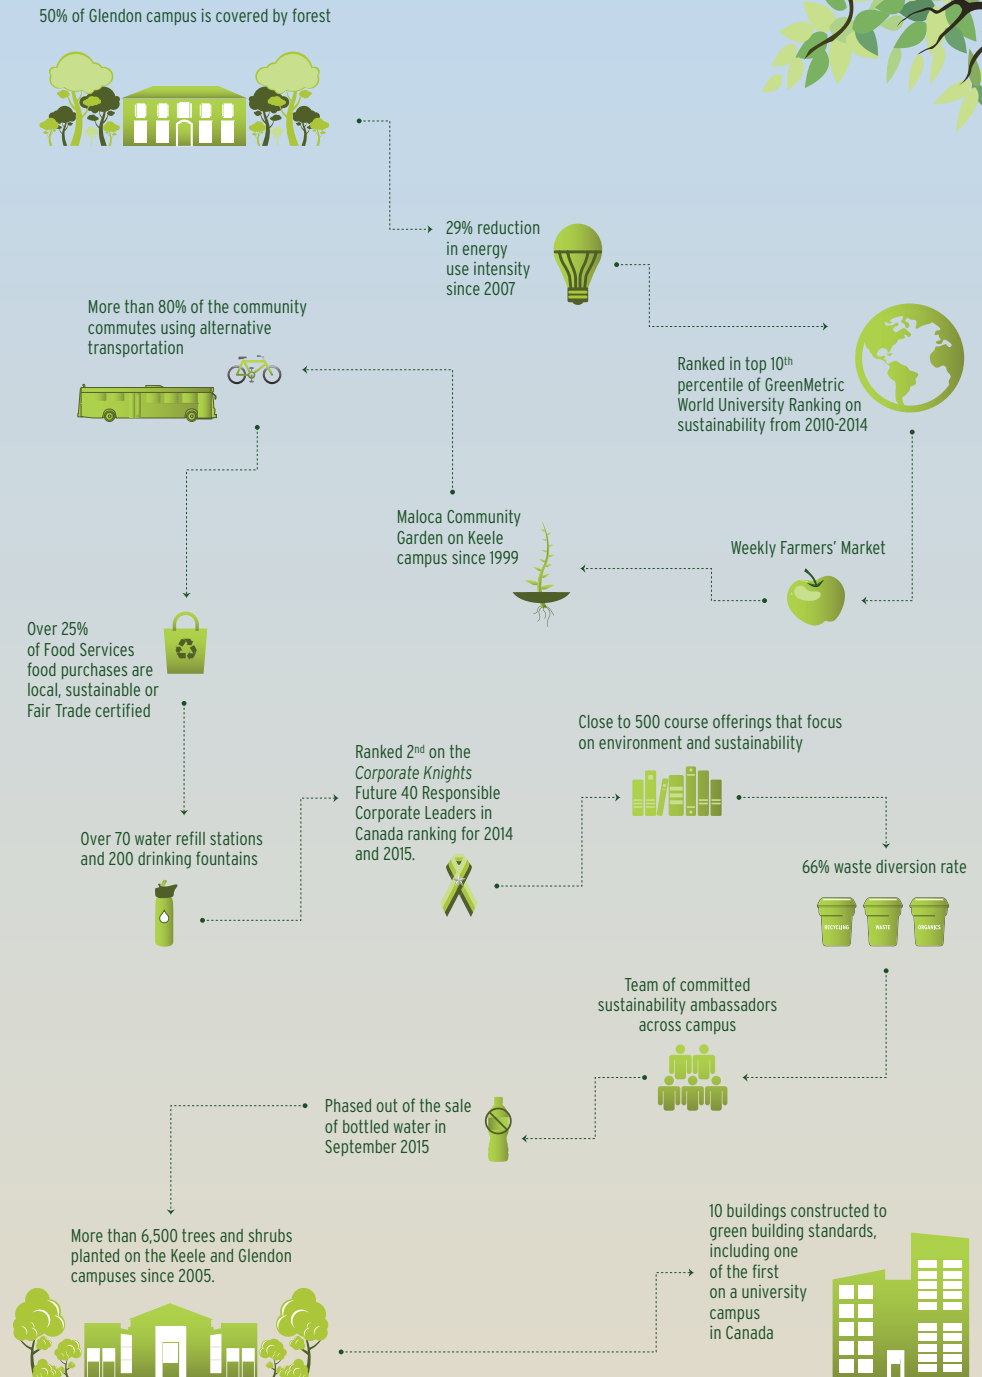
50% of Glendon campus is covered by forest

29% reduction in energy use intensity since 2007

More than 80% of the community commutes using alternative transportation

Ranked in top 10$^{th}$ percentile of GreenMetric World University Ranking on sustainability from 2010-2014

Maloca Community Garden on Keele campus since 1999

Weekly Farmers' Market

Over 25% of Food Services food purchases are local, sustainable or Fair Trade certified

Close to 500 course offerings that focus on environment and sustainability

Ranked 2$^{nd}$ on the *Corporate Knights* Future 40 Responsible Corporate Leaders in Canada ranking for 2014 and 2015.

Over 70 water refill stations and 200 drinking fountains

66% waste diversion rate

RECYCLING WASTE ORGANICS

Team of committed sustainability ambassadors across campus

Phased out of the sale of bottled water in September 2015

More than 6,500 trees and shrubs planted on the Keele and Glendon campuses since 2005.

10 buildings constructed to green building standards, including one of the first on a university campus in Canada